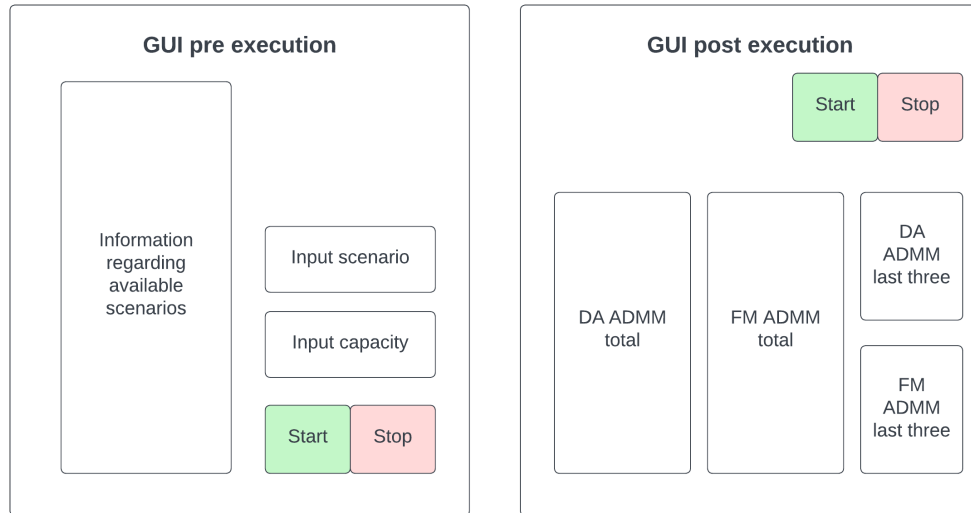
GUI pre execution

Information regarding available scenarios

Input scenario

Input capacity

Start

Stop

GUI post execution

Start

Stop

DA ADMM total

FM ADMM total

DA ADMM last three

FM ADMM last three